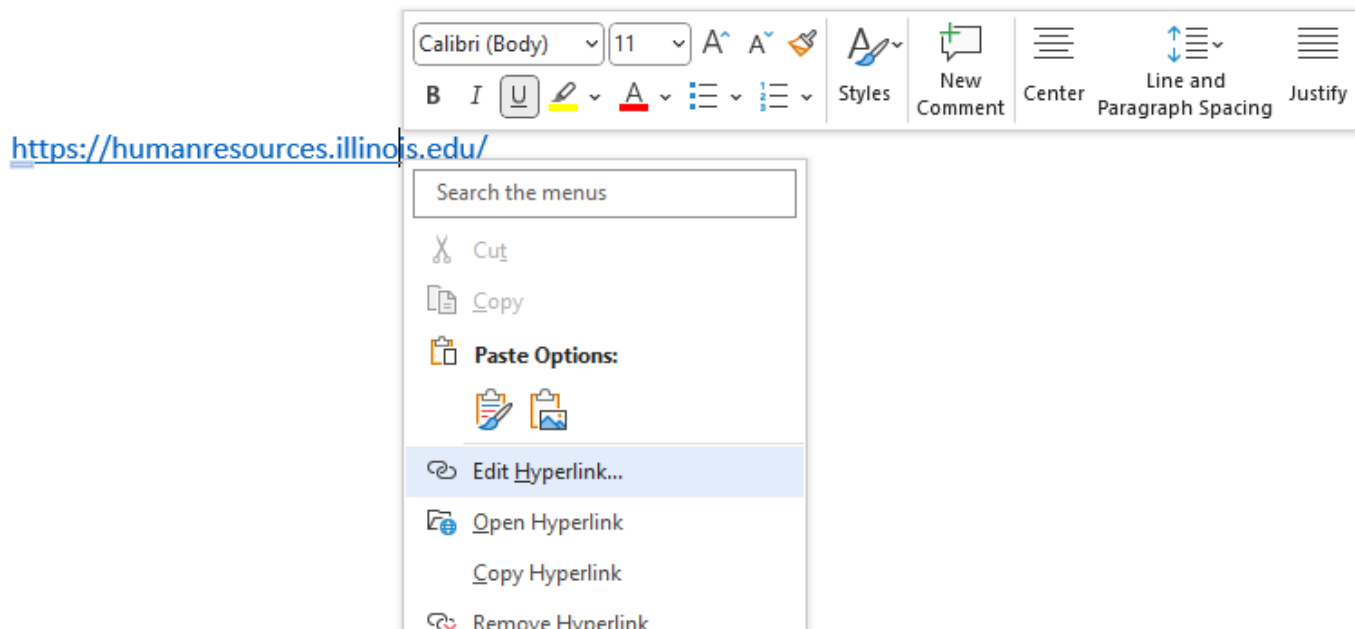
Calibri (Body) 11 A A

B I U A

Styles

New Comment

Center

Line and Paragraph Spacing

Justify

https://humanresources.illinois.edu/

Search the menus

Cut

Copy

Paste Options:

Edit Hyperlink...

Open Hyperlink

Copy Hyperlink

Remove Hyperlink